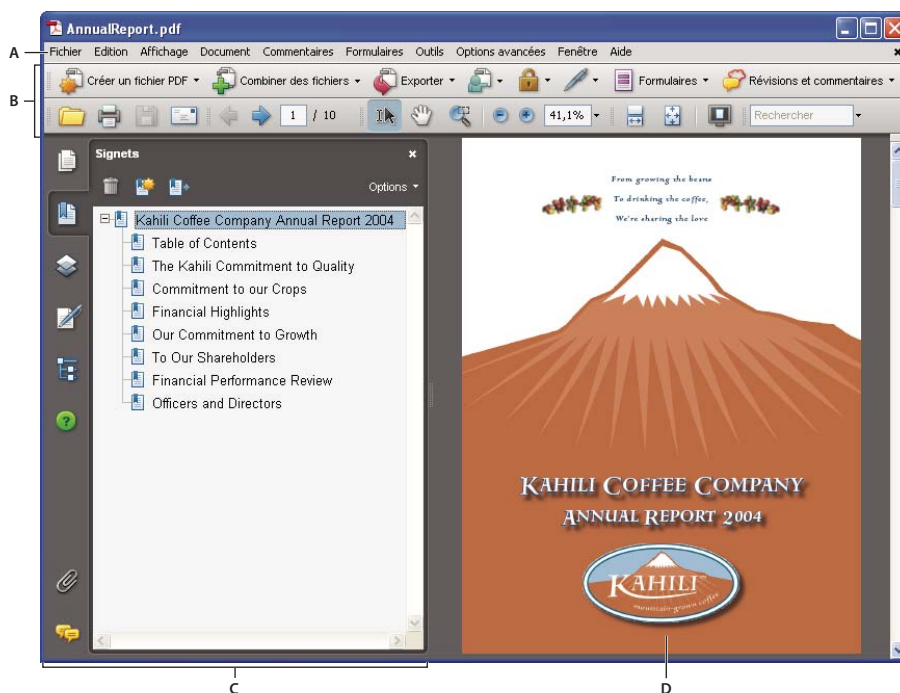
AnnualReport.pdf

A
Fichier Edition Affichage Document Commentaires Formulaires Outils Options avancées Fenêtre Aide

B
Créer un fichier PDF ▾ Combiner des fichiers ▾ Exporter ▾ Formulaires ▾ Révisions et commentaires ▾

1 / 10 41,1% Rechercher

Signets
Options ▾

Kahili Coffee Company Annual Report 2004
Table of Contents
The Kahili Commitment to Quality
Commitment to our Crops
Financial Highlights
Our Commitment to Growth
To Our Shareholders
Financial Performance Review
Officers and Directors

From growing the beans
To drinking the coffee,
We're sharing the love

KAHILI COFFEE COMPANY
ANNUAL REPORT 2004

KAHILI
mountain-grown coffee

C
D